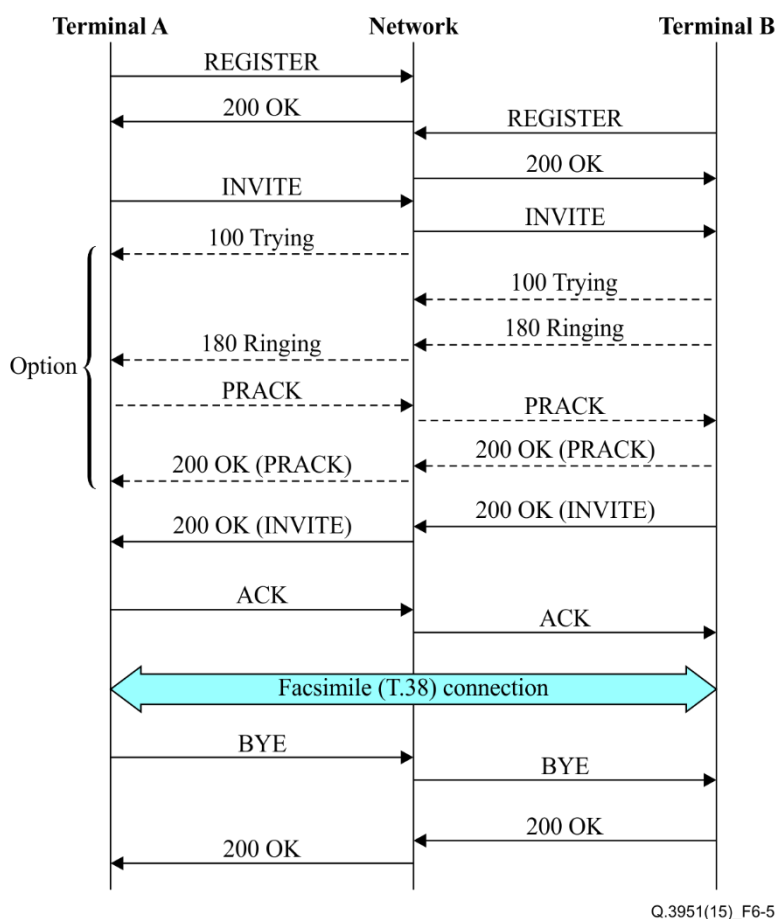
Terminal A
Network
Terminal B

REGISTER
200 OK
REGISTER
200 OK
INVITE
INVITE
100 Trying
100 Trying
180 Ringing
180 Ringing
Option
PRACK
PRACK
200 OK (PRACK)
200 OK (PRACK)
200 OK (INVITE)
200 OK (INVITE)
ACK
ACK
Facsimile (T.38) connection
BYE
BYE
200 OK
200 OK

Q.3951(15) F6-5